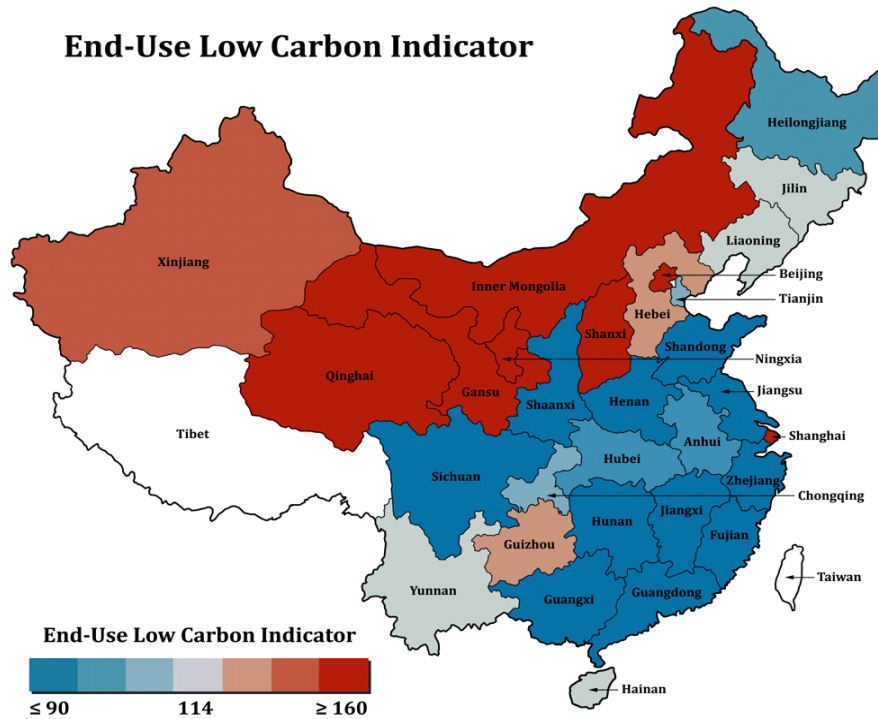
End-Use Low Carbon Indicator

Heilongjiang
Jilin
Liaoning
Xinjiang
Inner Mongolia
Beijing
Tianjin
Hebei
Shanxi
Shandong
Ningxia
Qinghai
Gansu
Shaanxi
Henan
Jiangsu
Tibet
Anhui
Shanghai
Sichuan
Hubei
Zhejiang
Chongqing
Hunan
Jiangxi
Guizhou
Fujian
Taiwan
Yunnan
Guangxi
Guangdong
Hainan

End-Use Low Carbon Indicator
≤ 90
114
≥ 160